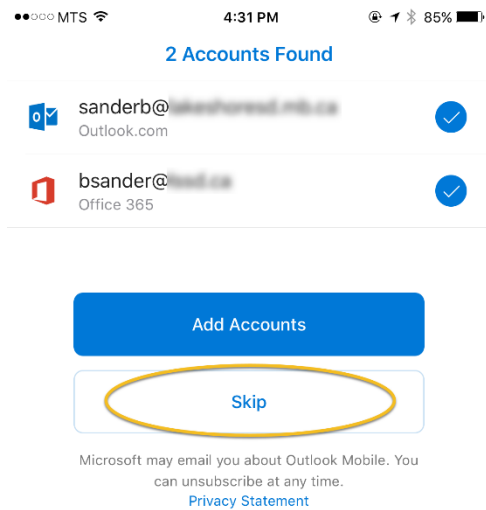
●●○○○ MTS 4:31 PM 85%

2 Accounts Found

sanderb@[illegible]
Outlook.com

bsander@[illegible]
Office 365

Add Accounts

Skip

Microsoft may email you about Outlook Mobile. You can unsubscribe at any time.
Privacy Statement